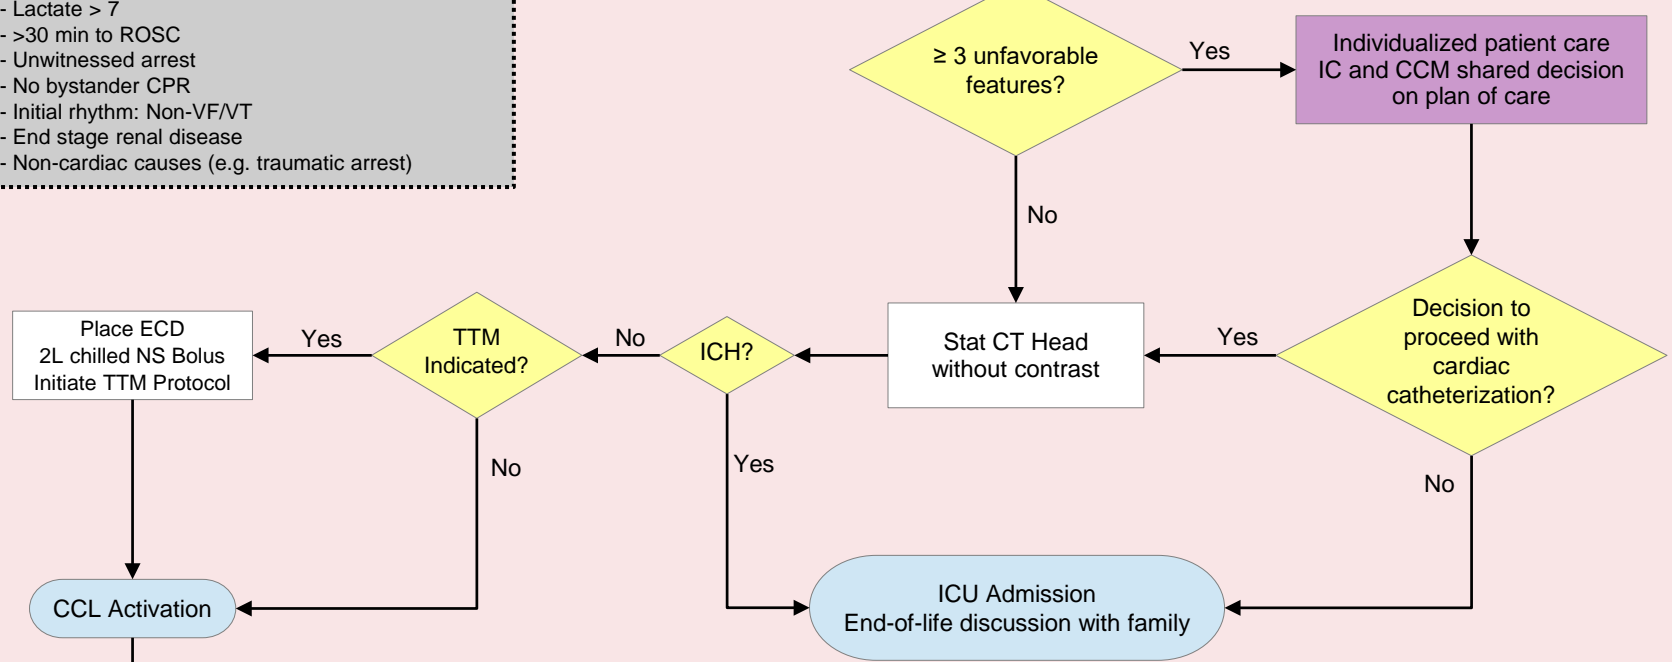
- Lactate > 7
- >30 min to ROSC
- Unwitnessed arrest
- No bystander CPR
- Initial rhythm: Non-VF/VT
- End stage renal disease
- Non-cardiac causes (e.g. traumatic arrest)

≥ 3 unfavorable features?

Yes

Individualized patient care
IC and CCM shared decision on plan of care

No

Decision to proceed with cardiac catheterization?

Yes

Stat CT Head without contrast

ICH?

No

TTM Indicated?

Yes

Place ECD
2L chilled NS Bolus
Initiate TTM Protocol

No

Yes

No

CCL Activation

ICU Admission
End-of-life discussion with family